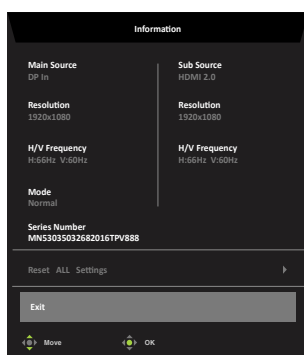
Information

Main Source
DP In

Resolution
1920x1080

H/V Frequency
H:66Hz V:60Hz

Mode
Normal

Sub Source
HDMI 2.0

Resolution
1920x1080

H/V Frequency
H:66Hz V:60Hz

Series Number
MNS3035032682016TPV888

Reset ALL Settings

Exit

Move

OK